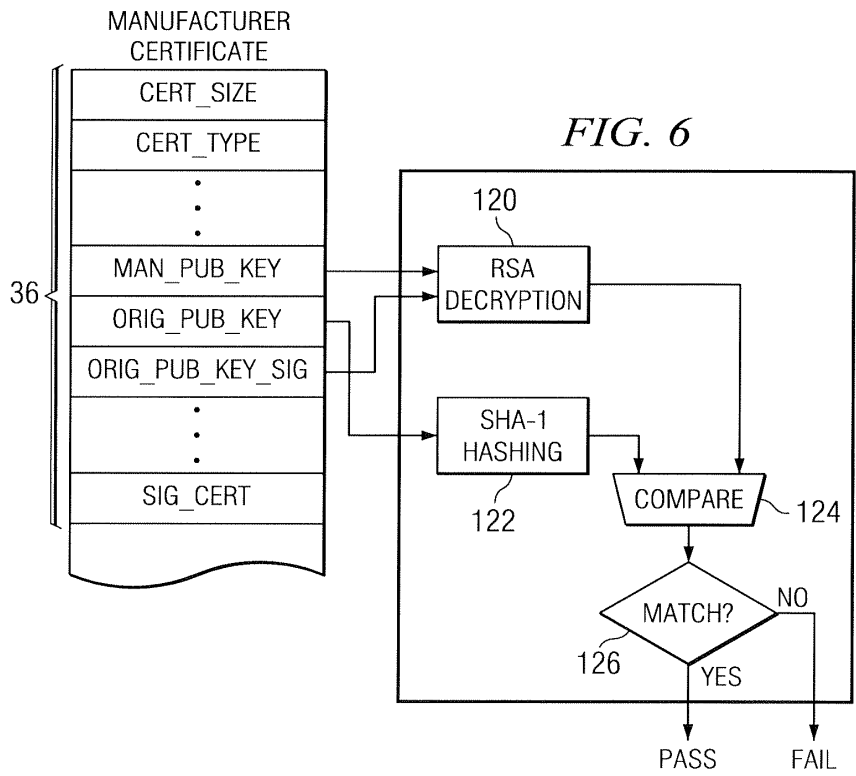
MANUFACTURER CERTIFICATE

CERT_SIZE

CERT_TYPE

MAN_PUB_KEY

ORIG_PUB_KEY

ORIG_PUB_KEY_SIG

SIG_CERT

36

FIG. 6

120

RSA DECRYPTION

SHA-1 HASHING

122

COMPARE

124

MATCH?

NO

126

YES

PASS

FAIL